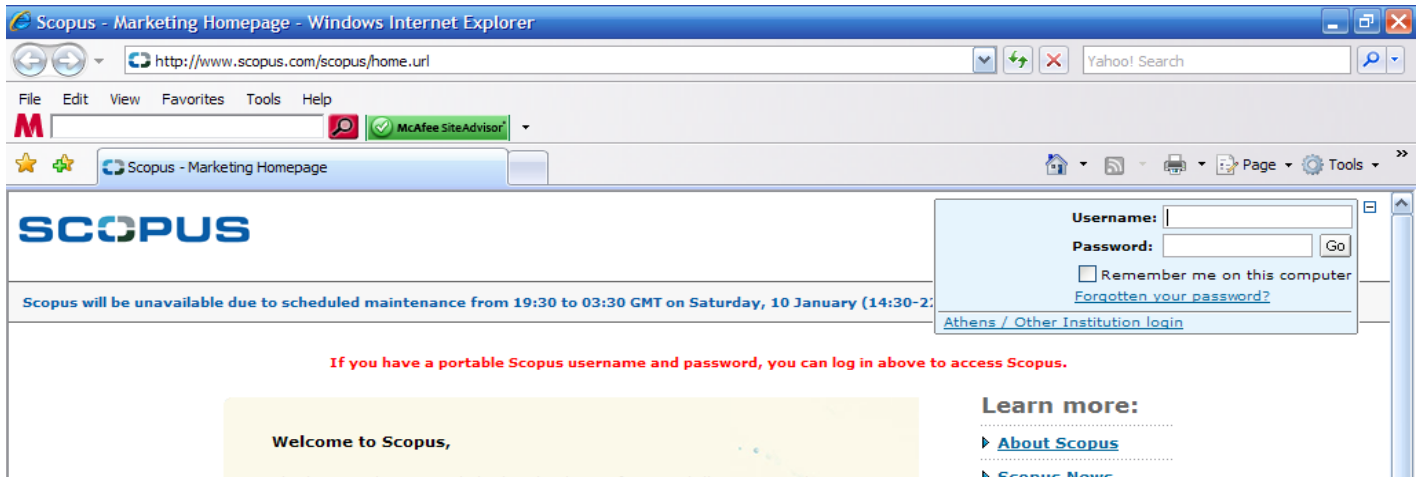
Scopus - Marketing Homepage - Windows Internet Explorer

http://www.scopus.com/scopus/home.url

Yahoo! Search

File Edit View Favorites Tools Help

M

McAfee SiteAdvisor

Scopus - Marketing Homepage

Page Tools

SCOPUS

Scopus will be unavailable due to scheduled maintenance from 19:30 to 03:30 GMT on Saturday, 10 January (14:30-2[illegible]

Username:

Password:

Go

Remember me on this computer

Forgotten your password?

Athens / Other Institution login

If you have a portable Scopus username and password, you can log in above to access Scopus.

Welcome to Scopus,

Learn more:

About Scopus

Scopus News